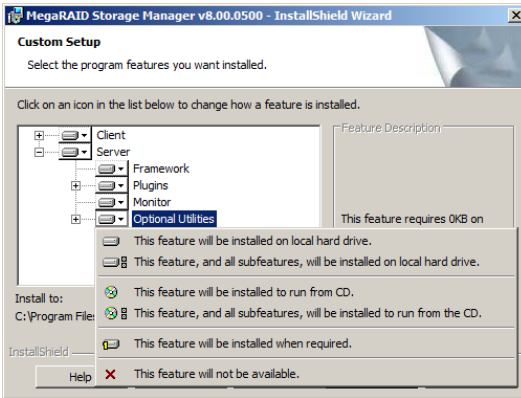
MegaRAID Storage Manager v8.00.0500 - InstallShield Wizard

Custom Setup

Select the program features you want installed.

Click on an icon in the list below to change how a feature is installed.

Client
Server
Framework
Plugins
Monitor
Optional Utilities

Feature Description

This feature requires 0KB on

This feature will be installed on local hard drive.
This feature, and all subfeatures, will be installed on local hard drive.
This feature will be installed to run from CD.
This feature, and all subfeatures, will be installed to run from the CD.
This feature will be installed when required.
This feature will not be available.

Install to:
C:\Program Files

InstallShield

Help